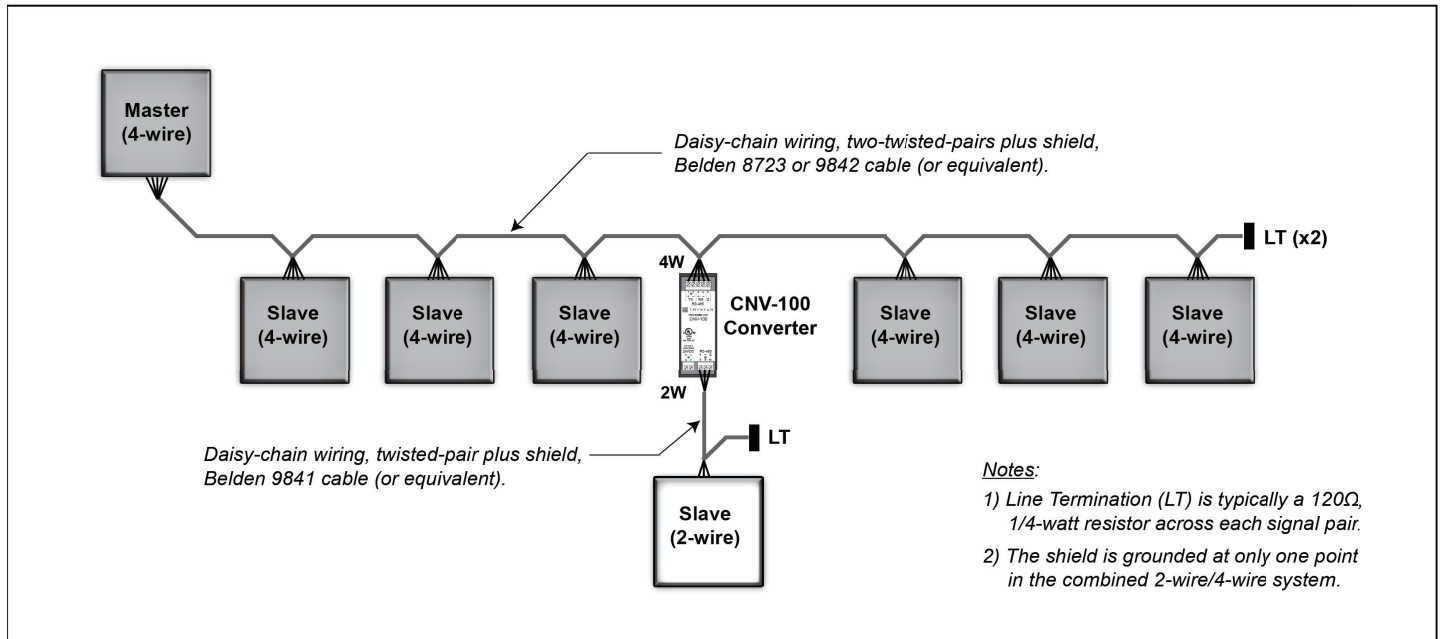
Master (4-wire)

Daisy-chain wiring, two-twisted-pairs plus shield, Belden 8723 or 9842 cable (or equivalent).

LT (x2)

4W

Slave (4-wire)

Slave (4-wire)

Slave (4-wire)

CNV-100 Converter

Slave (4-wire)

Slave (4-wire)

Slave (4-wire)

2W

Daisy-chain wiring, twisted-pair plus shield, Belden 9841 cable (or equivalent).

LT

Slave (2-wire)

Notes:

1) Line Termination (LT) is typically a 120Ω, 1/4-watt resistor across each signal pair.

2) The shield is grounded at only one point in the combined 2-wire/4-wire system.